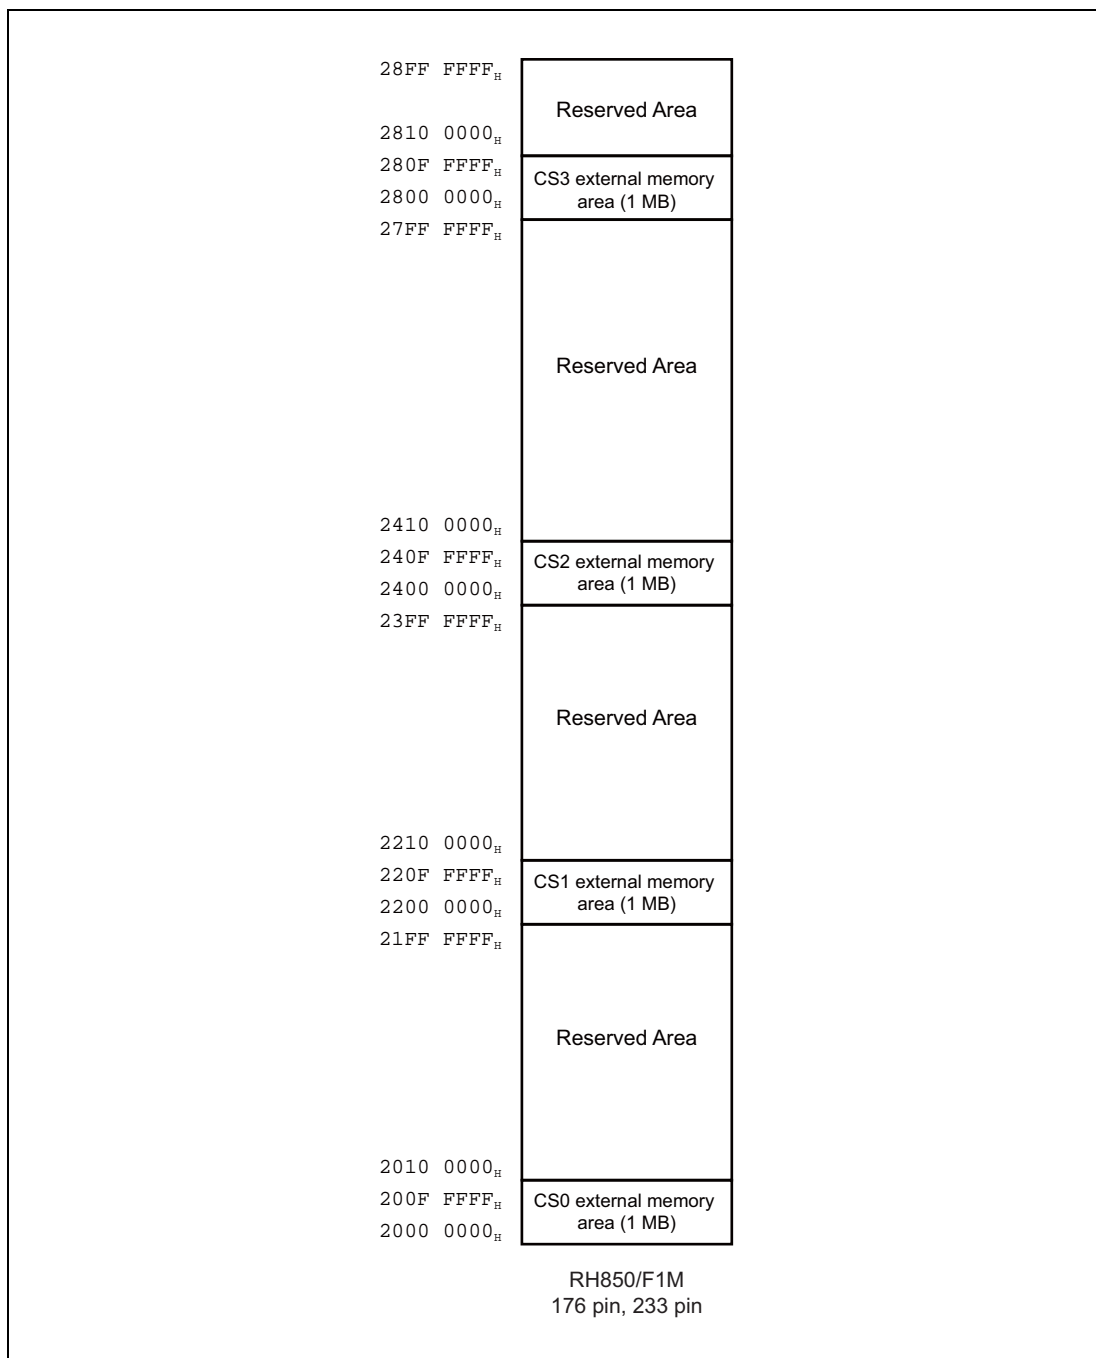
$28FF\ FFFF_H$

Reserved Area

$2810\ 0000_H$

$280F\ FFFF_H$

CS3 external memory area (1 MB)

$2800\ 0000_H$

$27FF\ FFFF_H$

Reserved Area

$2410\ 0000_H$

$240F\ FFFF_H$

CS2 external memory area (1 MB)

$2400\ 0000_H$

$23FF\ FFFF_H$

Reserved Area

$2210\ 0000_H$

$220F\ FFFF_H$

CS1 external memory area (1 MB)

$2200\ 0000_H$

$21FF\ FFFF_H$

Reserved Area

$2010\ 0000_H$

$200F\ FFFF_H$

CS0 external memory area (1 MB)

$2000\ 0000_H$

RH850/F1M
176 pin, 233 pin